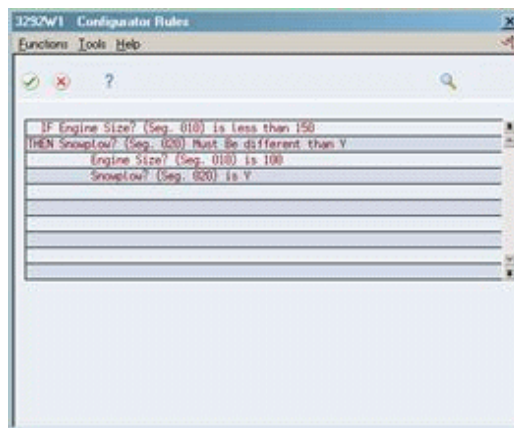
3292W1 Configurator Rules

Functions Tools Help

?

IF Engine Size? (Seg. 010) is less than 150
THEN Snowplow? (Seg. 020) Must Be different than Y
Engine Size? (Seg. 010) is 100
Snowplow? (Seg. 020) is Y